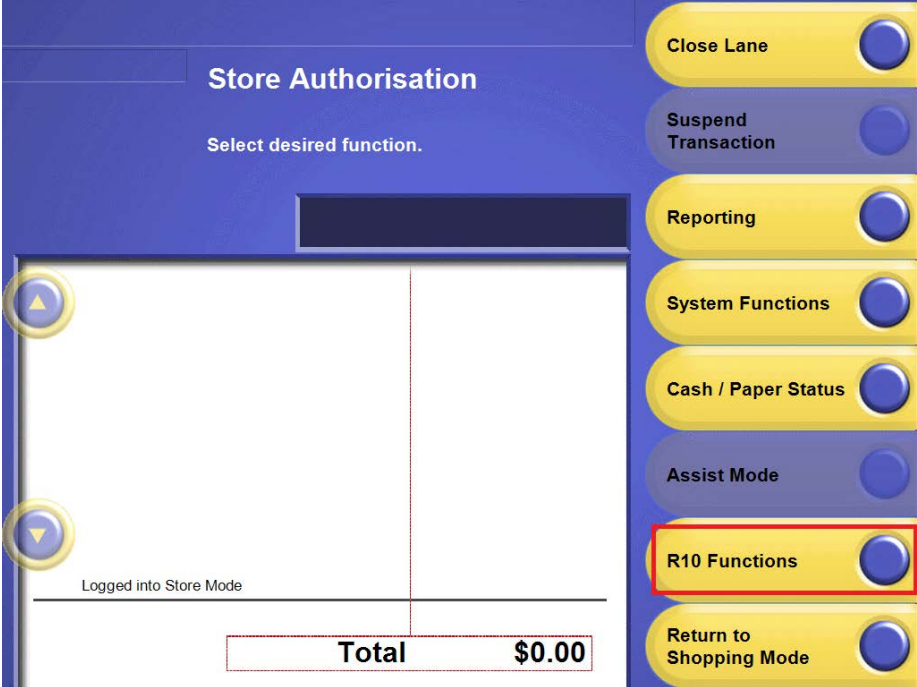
Store Authorisation

Select desired function.

Logged into Store Mode

Total $0.00

Close Lane

Suspend Transaction

Reporting

System Functions

Cash / Paper Status

Assist Mode

R10 Functions

Return to Shopping Mode